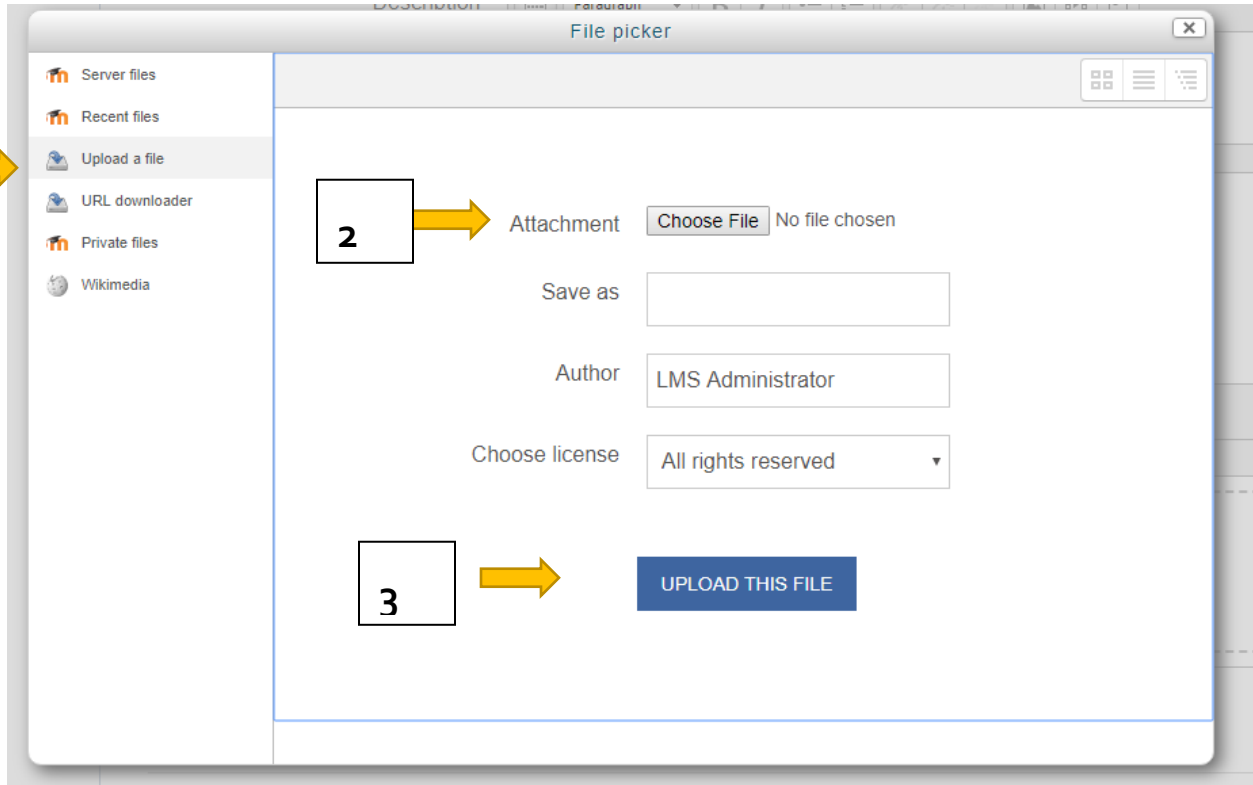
File picker

Server files

Recent files

Upload a file

URL downloader

Private files

Wikimedia

2

Attachment Choose File No file chosen

Save as

Author LMS Administrator

Choose license All rights reserved

3

UPLOAD THIS FILE